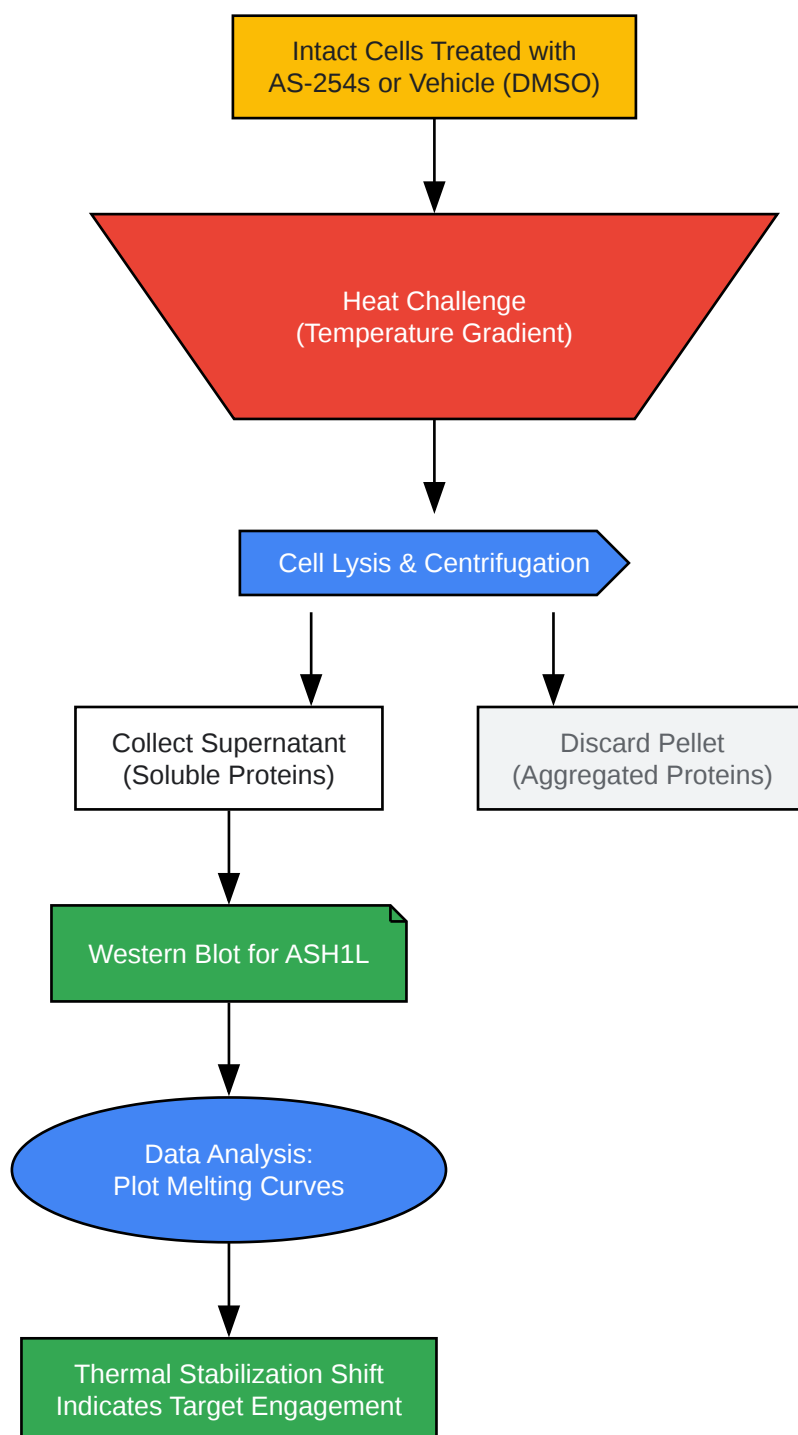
Intact Cells Treated with AS-254s or Vehicle (DMSO)

Heat Challenge (Temperature Gradient)

Cell Lysis & Centrifugation

Collect Supernatant (Soluble Proteins)

Discard Pellet (Aggregated Proteins)

Western Blot for ASH1L

Data Analysis: Plot Melting Curves

Thermal Stabilization Shift Indicates Target Engagement